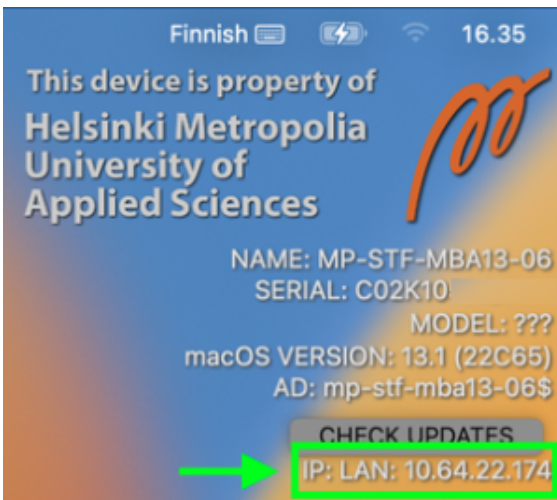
Finnish 16.35

This device is property of
Helsinki Metropolia University of Applied Sciences

NAME: MP-STF-MBA13-06
SERIAL: C02K10
MODEL: ???
macOS VERSION: 13.1 (22C65)
AD: mp-stf-mba13-06$

CHECK UPDATES

IP: LAN: 10.64.22.174